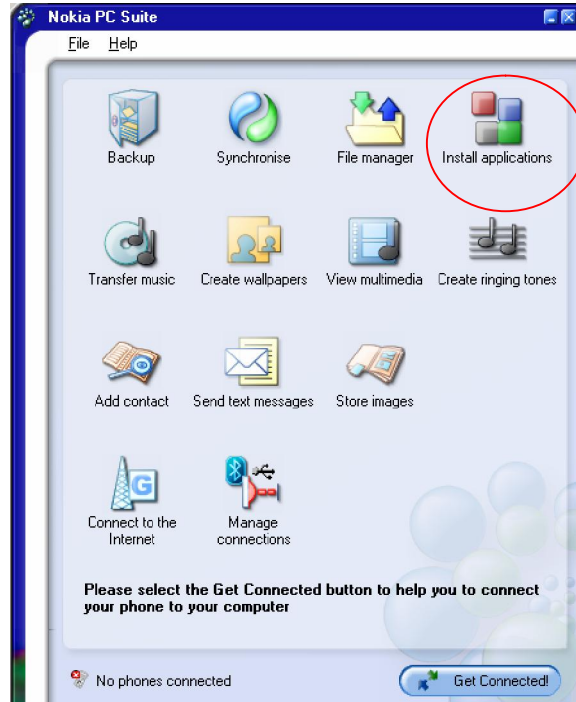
Nokia PC Suite

File Help

Backup
Synchronise
File manager
Install applications

Transfer music
Create wallpapers
View multimedia
Create ringing tones

Add contact
Send text messages
Store images

Connect to the Internet
Manage connections

Please select the Get Connected button to help you to connect your phone to your computer

No phones connected

Get Connected!